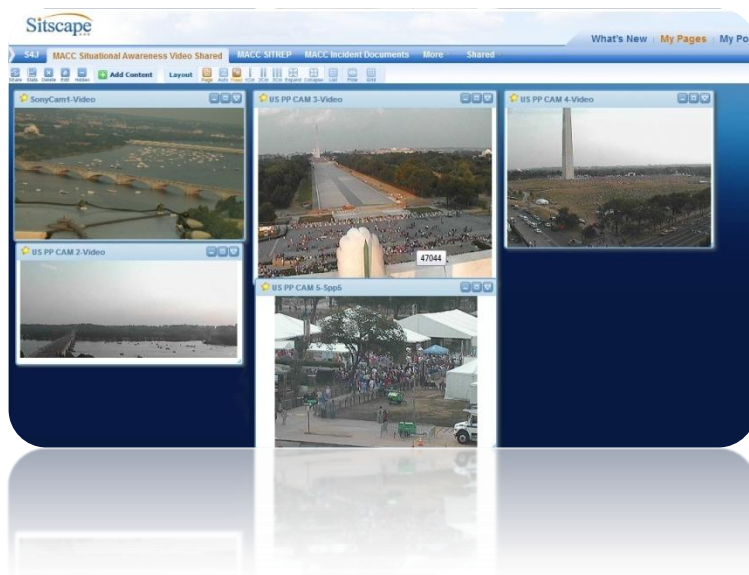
Sitscape

What's New | My Pages | My Po

S4J MACC Situational Awareness Video Shared MACC SITREP MACC Incident Documents More Shared

Share Stats Delete Edit Hidden Add Content Layout

SonyCam1-Video

US PP CAM 3-Video

US PP CAM 4-Video

US PP CAM 2-Video

47044

US PP CAM 5-5pp6